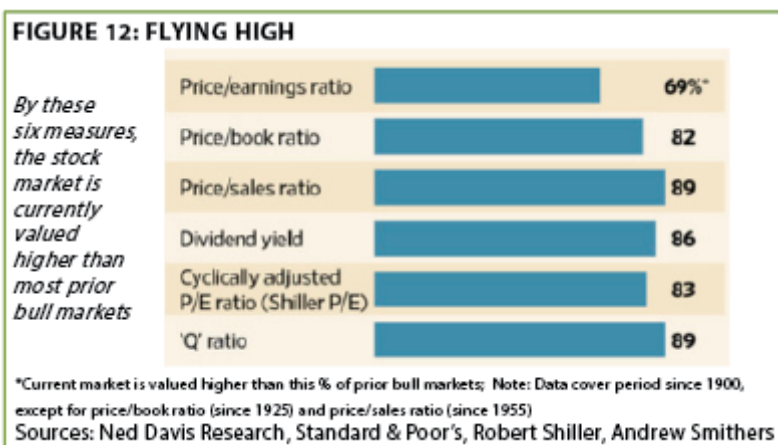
FIGURE 12: FLYING HIGH

By these six measures, the stock market is currently valued higher than most prior bull markets

| | |
|---|---|
| Price/earnings ratio | 69%* |
| Price/book ratio | 82 |
| Price/sales ratio | 89 |
| Dividend yield | 86 |
| Cyclically adjusted P/E ratio (Shiller P/E) | 83 |
| 'Q' ratio | 89 |

*Current market is valued higher than this % of prior bull markets; Note: Data cover period since 1900, except for price/book ratio (since 1925) and price/sales ratio (since 1955)

Sources: Ned Davis Research, Standard & Poor's, Robert Shiller, Andrew Smithers